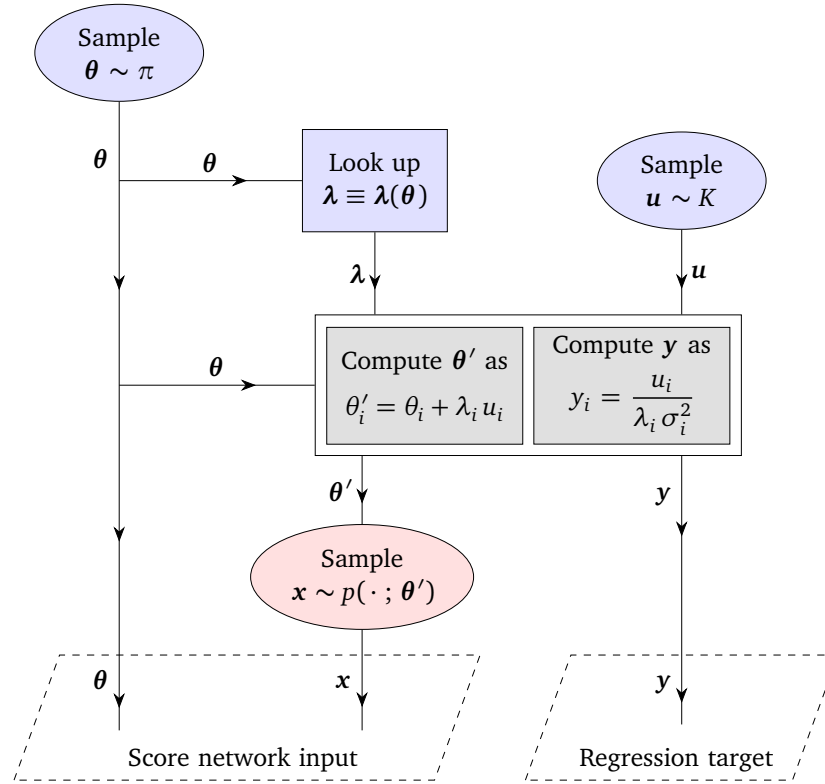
Sample
$\boldsymbol{\theta} \sim \pi$

$\boldsymbol{\theta}$

$\boldsymbol{\theta}$

Look up
$\boldsymbol{\lambda} \equiv \boldsymbol{\lambda}(\boldsymbol{\theta})$

Sample
$\boldsymbol{u} \sim K$

$\boldsymbol{\lambda}$

$\boldsymbol{u}$

$\boldsymbol{\theta}$

Compute $\boldsymbol{\theta}'$ as
$\theta_i' = \theta_i + \lambda_i u_i$

Compute $\boldsymbol{y}$ as
$y_i = \frac{u_i}{\lambda_i \sigma_i^2}$

$\boldsymbol{\theta}'$

$\boldsymbol{y}$

Sample
$\boldsymbol{x} \sim p(\cdot\,; \boldsymbol{\theta}')$

$\boldsymbol{\theta}$

$\boldsymbol{x}$

$\boldsymbol{y}$

Score network input

Regression target